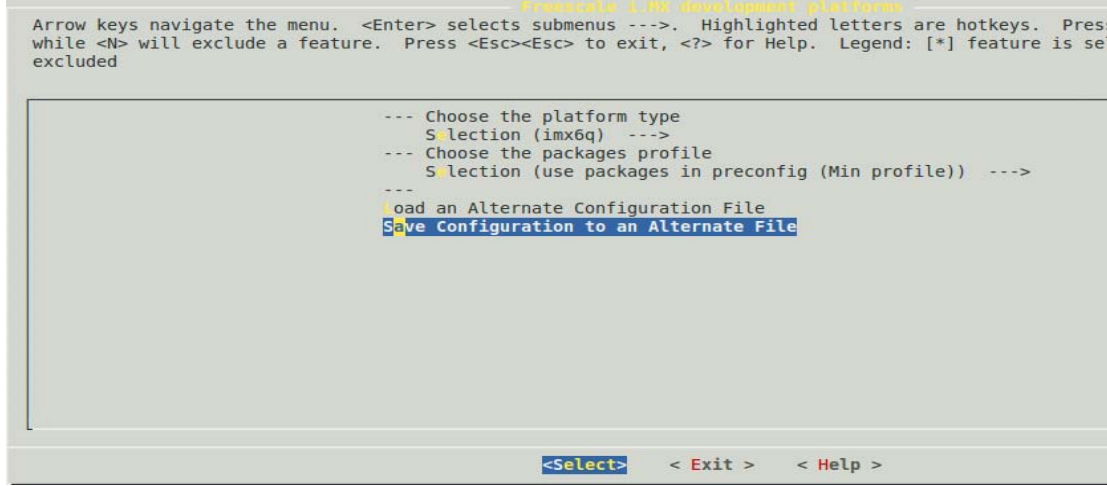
Freescale i.MX development platforms

Arrow keys navigate the menu. <Enter> selects submenus --->. Highlighted letters are hotkeys. Pres while <N> will exclude a feature. Press <Esc><Esc> to exit, <?> for Help. Legend: [*] feature is se excluded

--- Choose the platform type
Selection (imx6q) --->
--- Choose the packages profile
Selection (use packages in preconfig (Min profile)) --->
---
Load an Alternate Configuration File
Save Configuration to an Alternate File

<Select> < Exit > < Help >